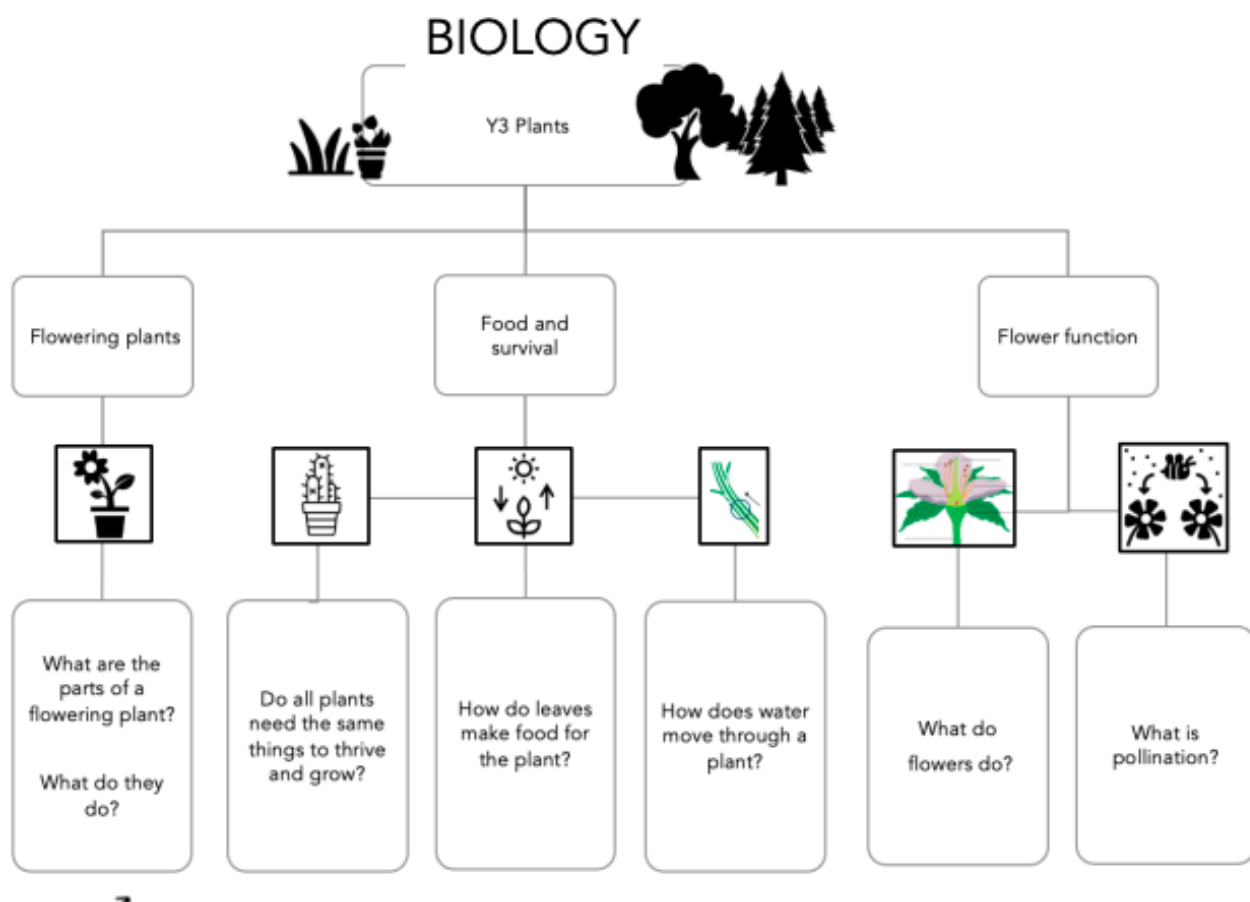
BIOLOGY

Y3 Plants

Flowering plants

Food and survival

Flower function

What are the parts of a flowering plant?

What do they do?

Do all plants need the same things to thrive and grow?

How do leaves make food for the plant?

How does water move through a plant?

What do flowers do?

What is pollination?